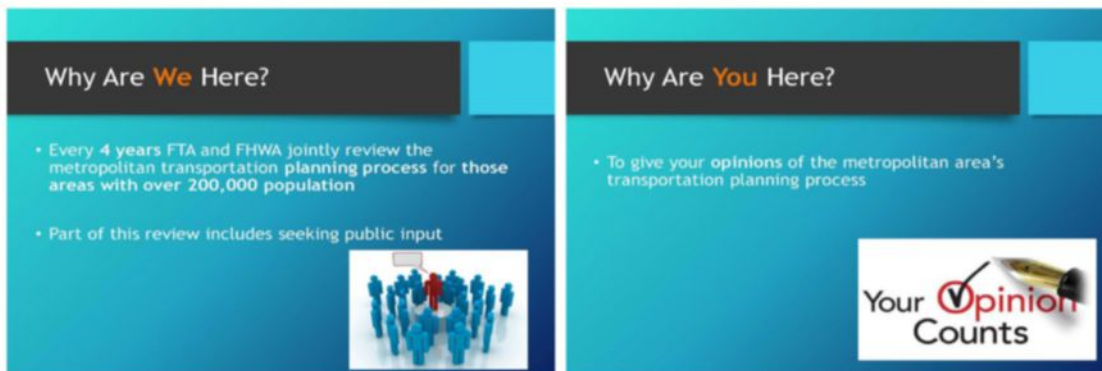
Why Are We Here?

• Every 4 years FTA and FHWA jointly review the metropolitan transportation planning process for those areas with over 200,000 population

• Part of this review includes seeking public input

Why Are You Here?

• To give your opinions of the metropolitan area's transportation planning process

Your Opinion Counts